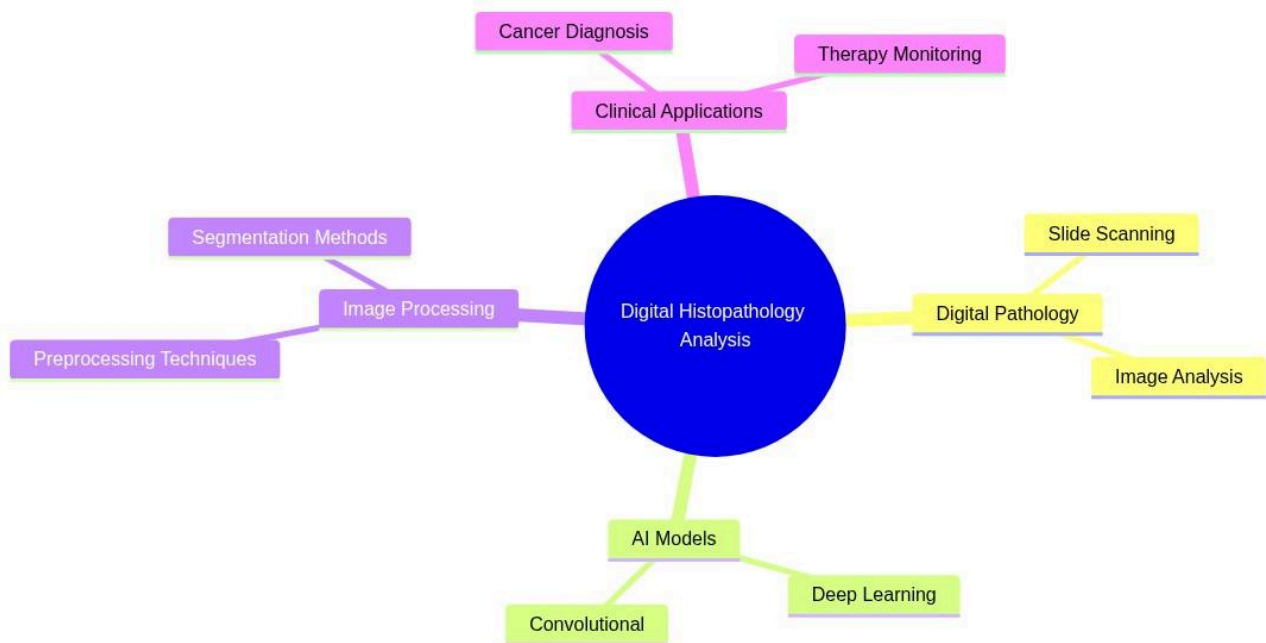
Cancer Diagnosis

Therapy Monitoring

Clinical Applications

Segmentation Methods

Slide Scanning

Image Processing

Digital Histopathology Analysis

Digital Pathology

Preprocessing Techniques

Image Analysis

AI Models

Deep Learning

Convolutional